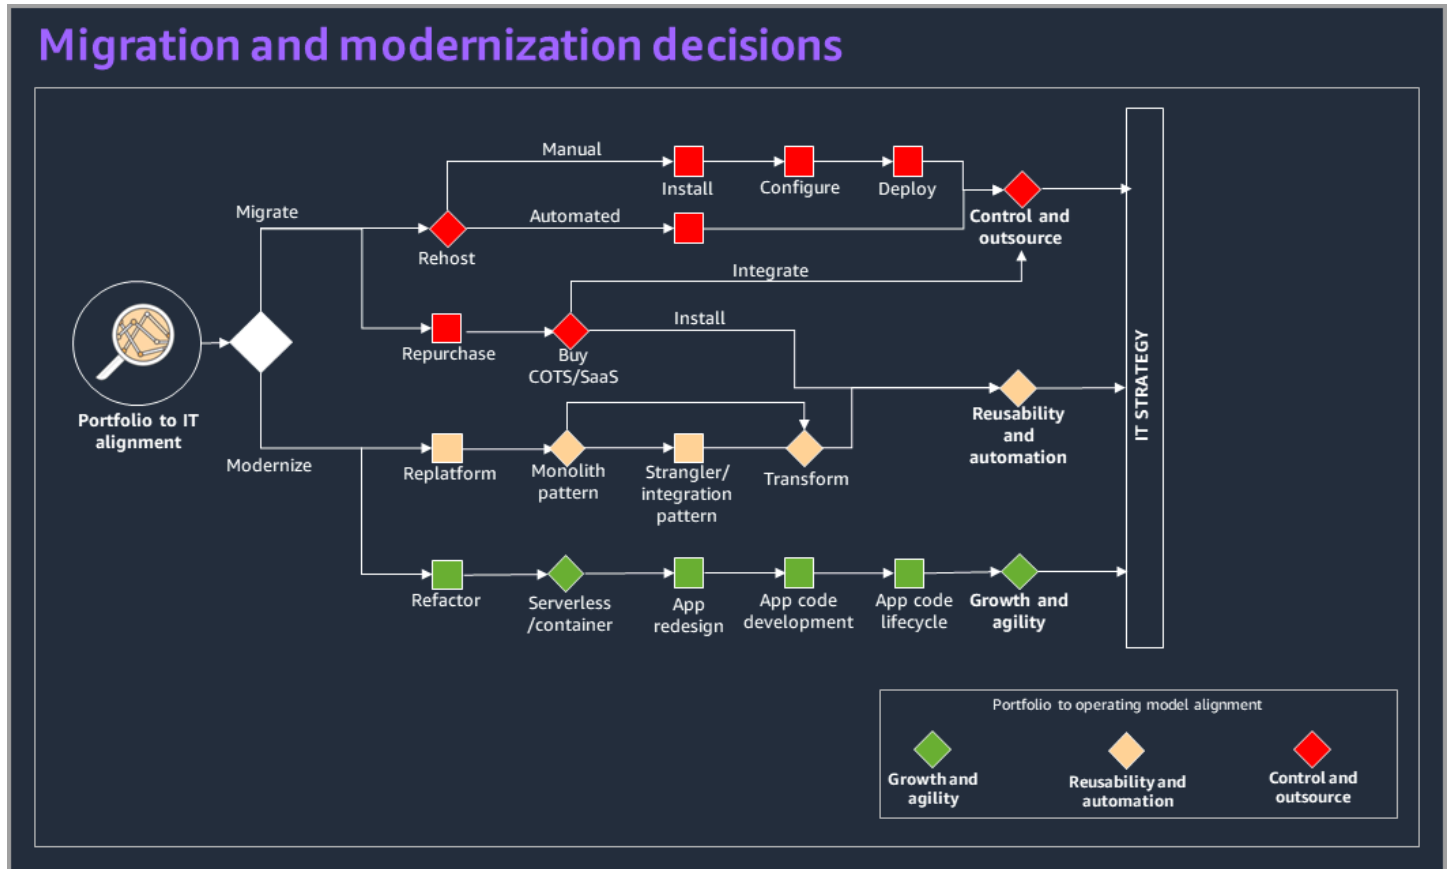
Migration and modernization decisions

Portfolio to IT alignment

Migrate

Manual

Install

Configure

Deploy

Automated

Rehost

Control and outsource

Integrate

Install

Repurchase

Buy COTS/SaaS

Reusability and automation

Modernize

Replatform

Monolith pattern

Strangler/ integration pattern

Transform

Refactor

Serverless /container

App redesign

App code development

App code lifecycle

Growth and agility

IT STRATEGY

Portfolio to operating model alignment

Growth and agility

Reusability and automation

Control and outsource